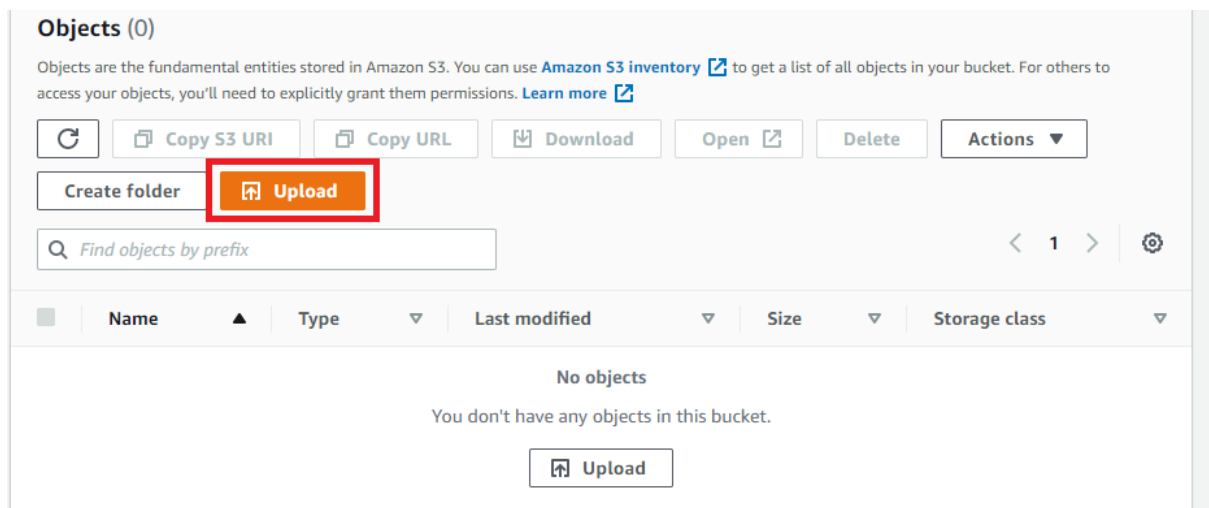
Objects (0)

Objects are the fundamental entities stored in Amazon S3. You can use Amazon S3 inventory to get a list of all objects in your bucket. For others to access your objects, you'll need to explicitly grant them permissions. Learn more

Copy S3 URI | Copy URL | Download | Open | Delete | Actions ▼

Create folder | Upload

Find objects by prefix

< 1 >

| Name ▲ | Type ▽ | Last modified ▽ | Size ▽ | Storage class ▽ |
|---|---|---|---|---|

No objects

You don't have any objects in this bucket.

Upload